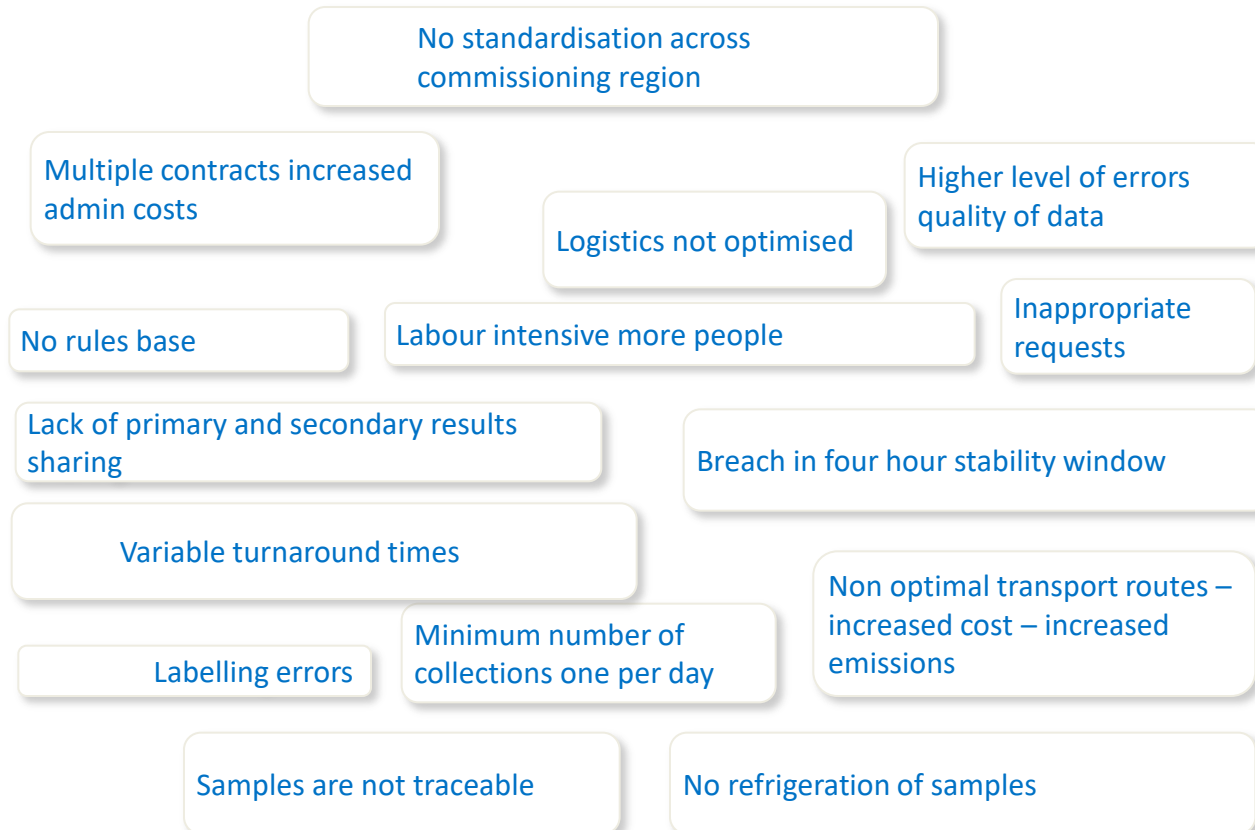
No standardisation across commissioning region

Multiple contracts increased admin costs

Higher level of errors quality of data

Logistics not optimised

No rules base

Labour intensive more people

Inappropriate requests

Lack of primary and secondary results sharing

Breach in four hour stability window

Variable turnaround times

Non optimal transport routes – increased cost – increased emissions

Minimum number of collections one per day

Labelling errors

Samples are not traceable

No refrigeration of samples